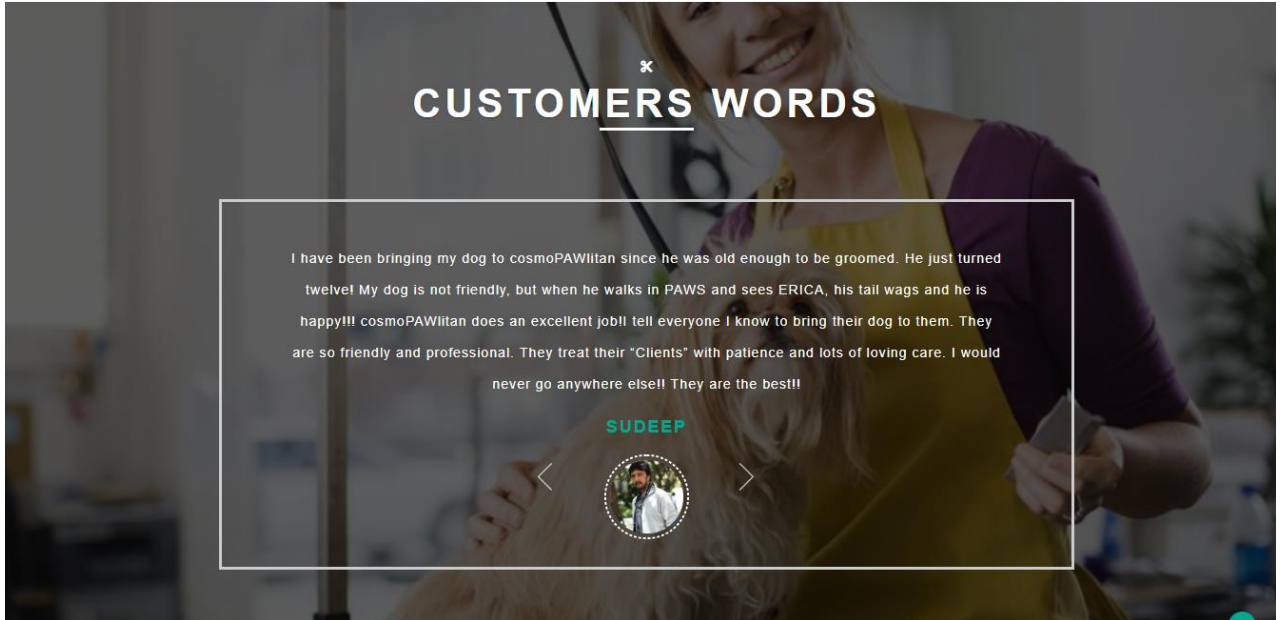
CUSTOMERS WORDS

I have been bringing my dog to cosmoPAWlitan since he was old enough to be groomed. He just turned twelve! My dog is not friendly, but when he walks in PAWS and sees ERICA, his tail wags and he is happy!!! cosmoPAWlitan does an excellent job!I tell everyone I know to bring their dog to them. They are so friendly and professional. They treat their “Clients” with patience and lots of loving care. I would never go anywhere else!! They are the best!!

SUDEEP